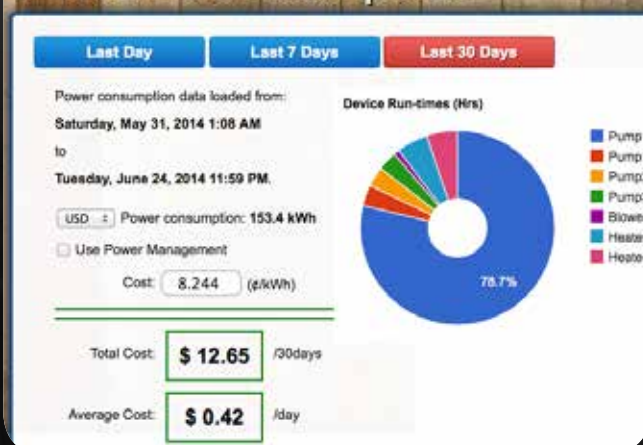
Last Day
Last 7 Days
Last 30 Days

Power consumption data loaded from:
Saturday, May 31, 2014 1:08 AM
to
Tuesday, June 24, 2014 11:59 PM.

USD Power consumption: 153.4 kWh

Use Power Management

Cost: 8.244 (¢/kWh)

Total Cost: $ 12.65 /30days

Average Cost: $ 0.42 /day

Device Run-times (Hrs)

78.7%

Pump
Pump
Pump
Pump
Blowe
Heate
Heate